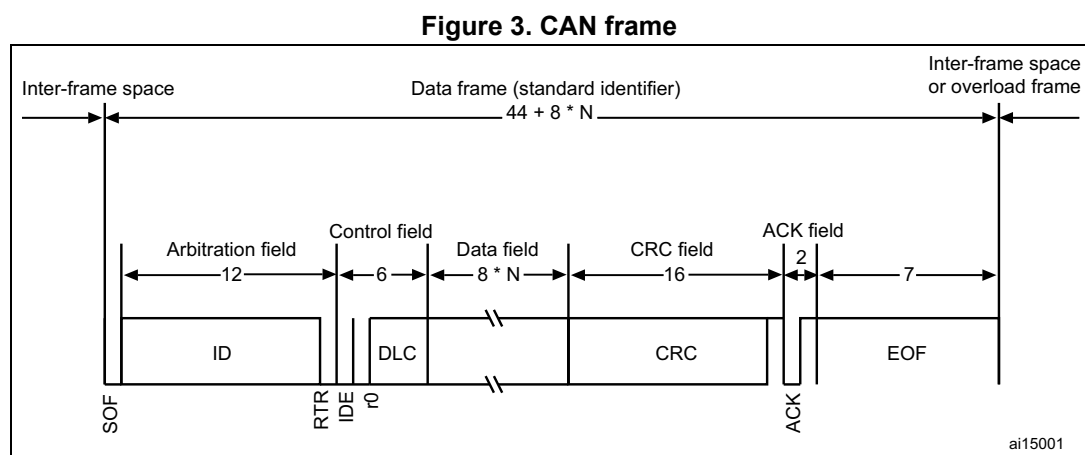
Figure 3. CAN frame

Inter-frame space

Data frame (standard identifier)

44 + 8 * N

Inter-frame space or overload frame

Arbitration field

12

Control field

6

Data field

8 * N

CRC field

16

ACK field

2

7

ID

DLC

CRC

EOF

SOF

RTR

IDE

r0

ACK

ai15001